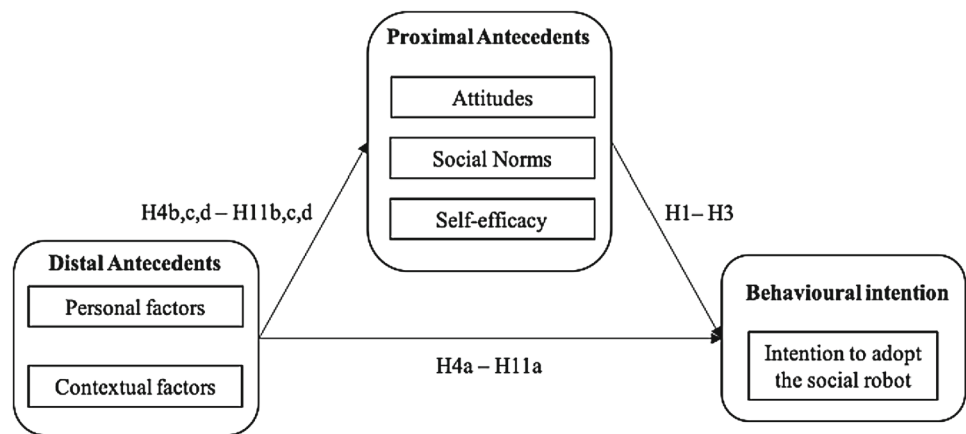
Proximal Antecedents

Attitudes

Social Norms

Self-efficacy

H4b,c,d – H11b,c,d

H1– H3

Distal Antecedents

Personal factors

Contextual factors

H4a – H11a

Behavioural intention

Intention to adopt the social robot